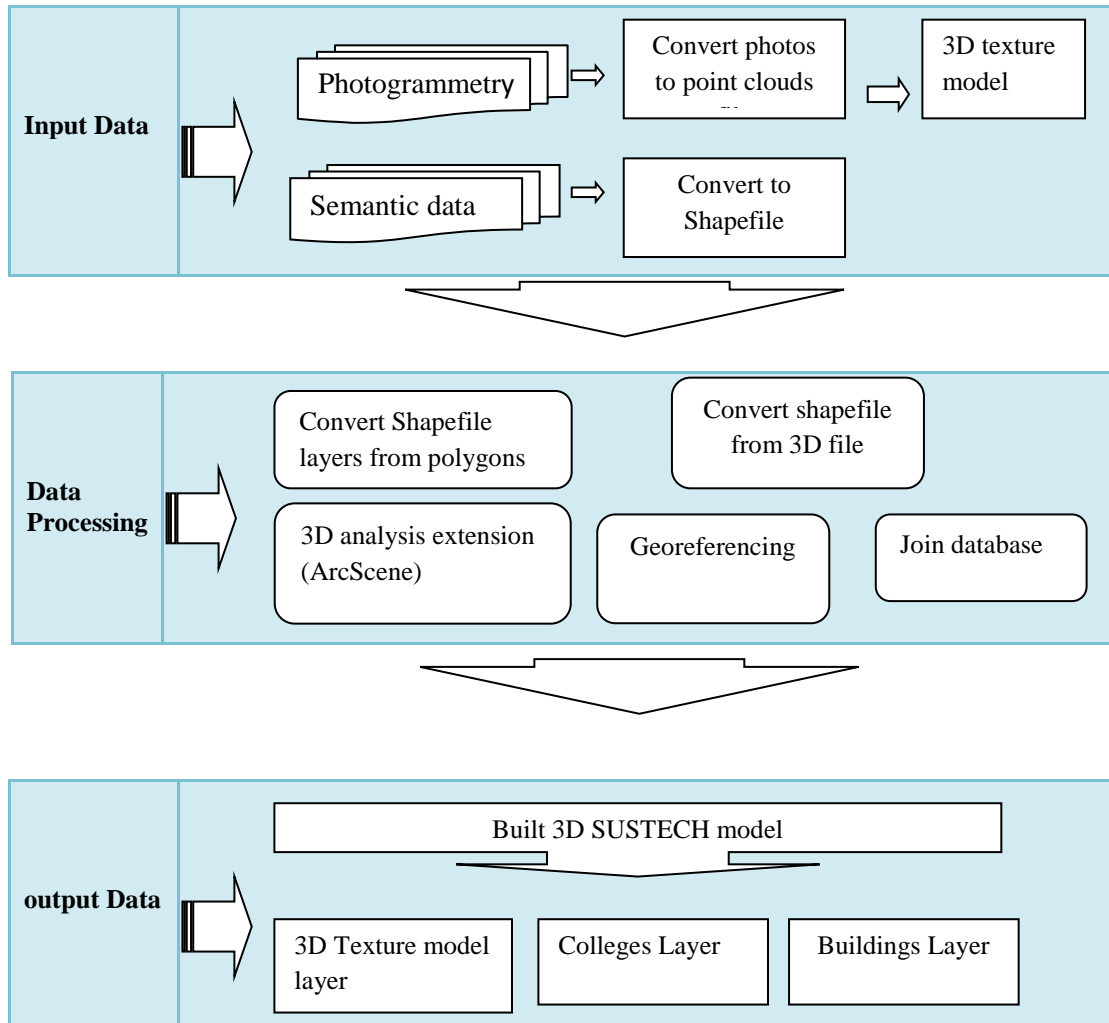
Input Data

Photogrammetry

Convert photos to point clouds

3D texture model

Semantic data

Convert to Shapefile

Data Processing

Convert Shapefile layers from polygons

Convert shapefile from 3D file

3D analysis extension (ArcScene)

Georeferencing

Join database

output Data

Built 3D SUSTECH model

3D Texture model layer

Colleges Layer

Buildings Layer